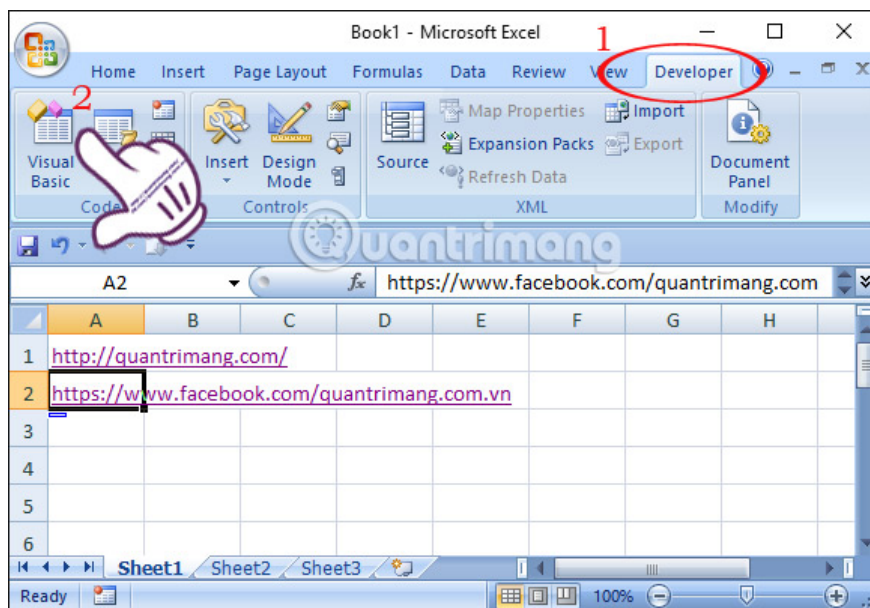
Book1 - Microsoft Excel

1

Home Insert Page Layout Formulas Data Review View Developer

2

Visual Basic

Code

Insert Design Mode

Controls

Source

Map Properties Import
Expansion Packs Export
Refresh Data

XML

Document Panel

Modify

A2 https://www.facebook.com/quantrimang.com

| | A | B | C | D | E | F | G | H |
|---|---|---|---|---|---|---|---|---|
| 1 | http://quantrimang.com/ | | | | | | | |
| 2 | https://www.facebook.com/quantrimang.com.vn | | | | | | | |
| 3 | | | | | | | | |
| 4 | | | | | | | | |
| 5 | | | | | | | | |
| 6 | | | | | | | | |

Sheet1 Sheet2 Sheet3

Ready 100%

Quantrimang